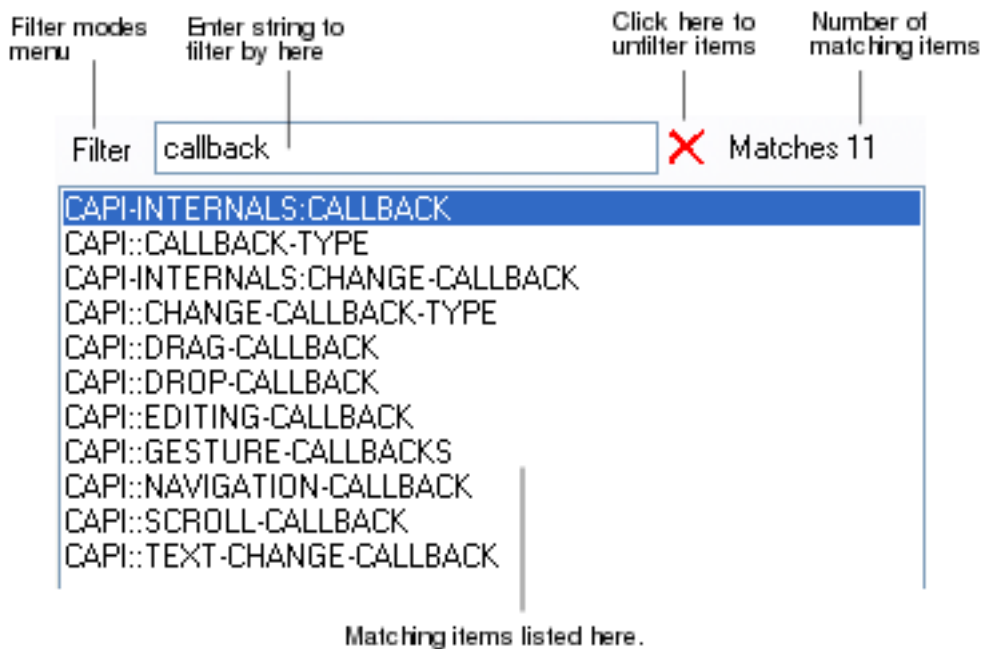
Filter modes menu

Enter string to filter by here

Click here to unfilter items

Number of matching items

Filter callback

Matches 11

CAPI-INTERNALS:CALLBACK
CAPI::CALLBACK-TYPE
CAPI-INTERNALS:CHANGE-CALLBACK
CAPI::CHANGE-CALLBACK-TYPE
CAPI::DRAG-CALLBACK
CAPI::DROP-CALLBACK
CAPI::EDITING-CALLBACK
CAPI::GESTURE-CALLBACKS
CAPI::NAVIGATION-CALLBACK
CAPI::SCROLL-CALLBACK
CAPI::TEXT-CHANGE-CALLBACK

Matching items listed here.